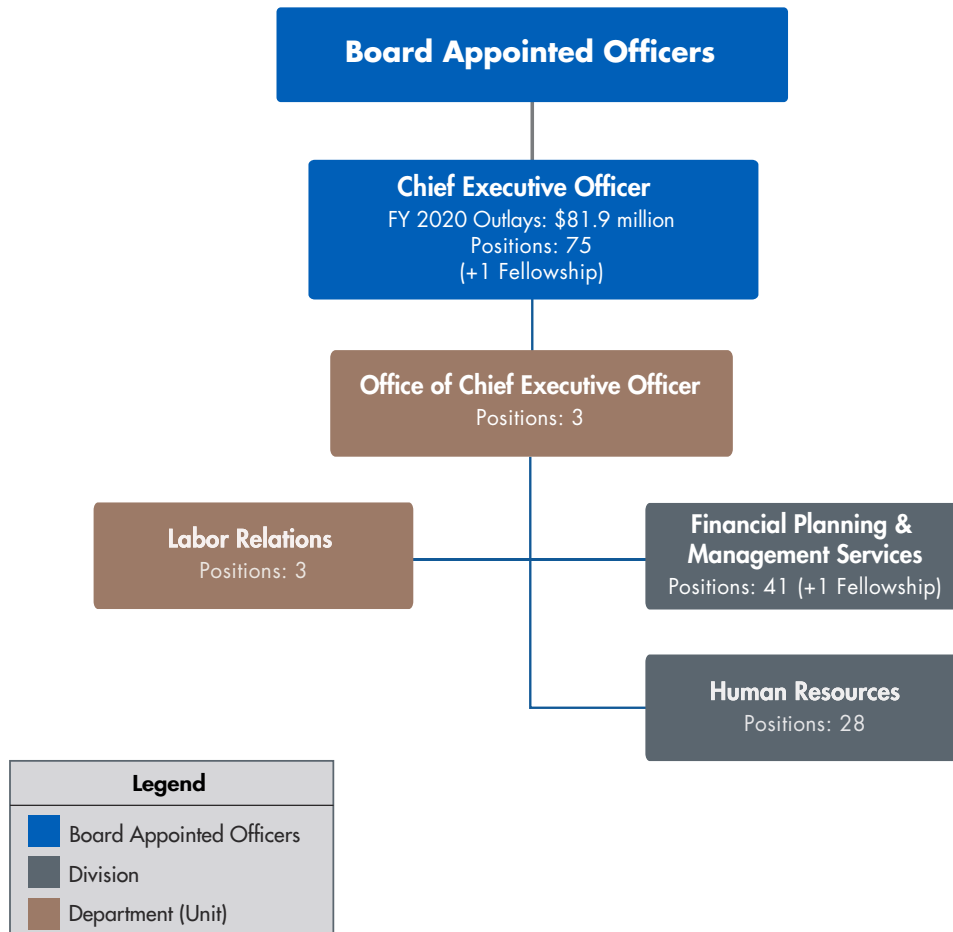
Board Appointed Officers

Chief Executive Officer
FY 2020 Outlays: $81.9 million
Positions: 75
(+1 Fellowship)

Office of Chief Executive Officer
Positions: 3

Labor Relations
Positions: 3

Financial Planning & Management Services
Positions: 41 (+1 Fellowship)

Human Resources
Positions: 28

Legend
Board Appointed Officers
Division
Department (Unit)